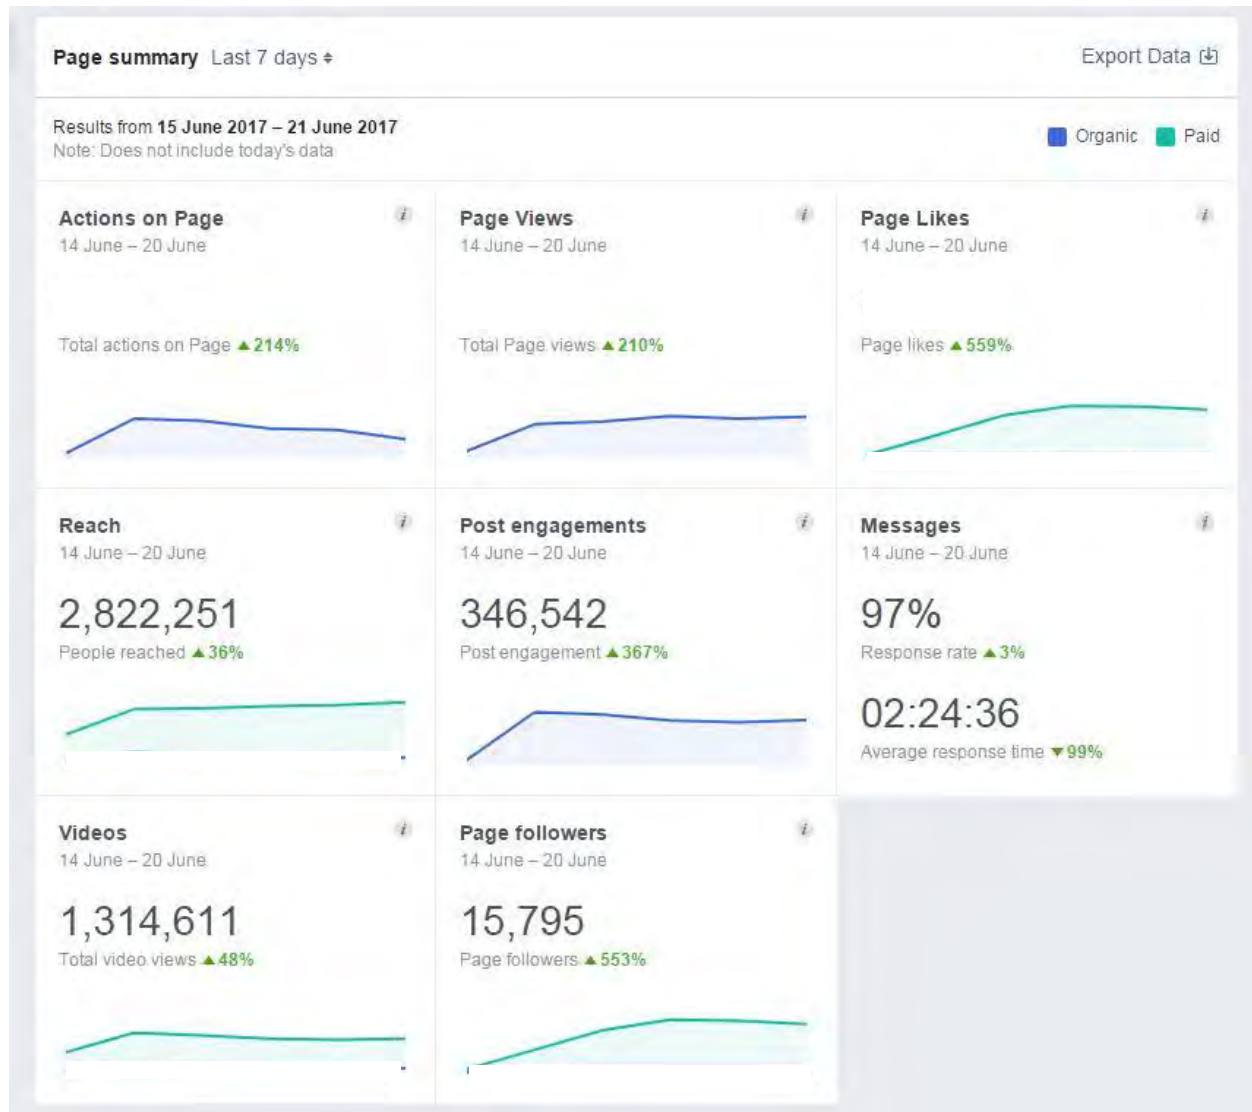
Page summary Last 7 days ⬍

Export Data

Results from 15 June 2017 – 21 June 2017
Note: Does not include today's data

Organic Paid

Actions on Page
14 June – 20 June

Total actions on Page ▲214%

Page Views
14 June – 20 June

Total Page views ▲210%

Page Likes
14 June – 20 June

Page likes ▲559%

Reach
14 June – 20 June

2,822,251
People reached ▲36%

Post engagements
14 June – 20 June

346,542
Post engagement ▲367%

Messages
14 June – 20 June

97%
Response rate ▲3%

02:24:36
Average response time ▼99%

Videos
14 June – 20 June

1,314,611
Total video views ▲48%

Page followers
14 June – 20 June

15,795
Page followers ▲553%